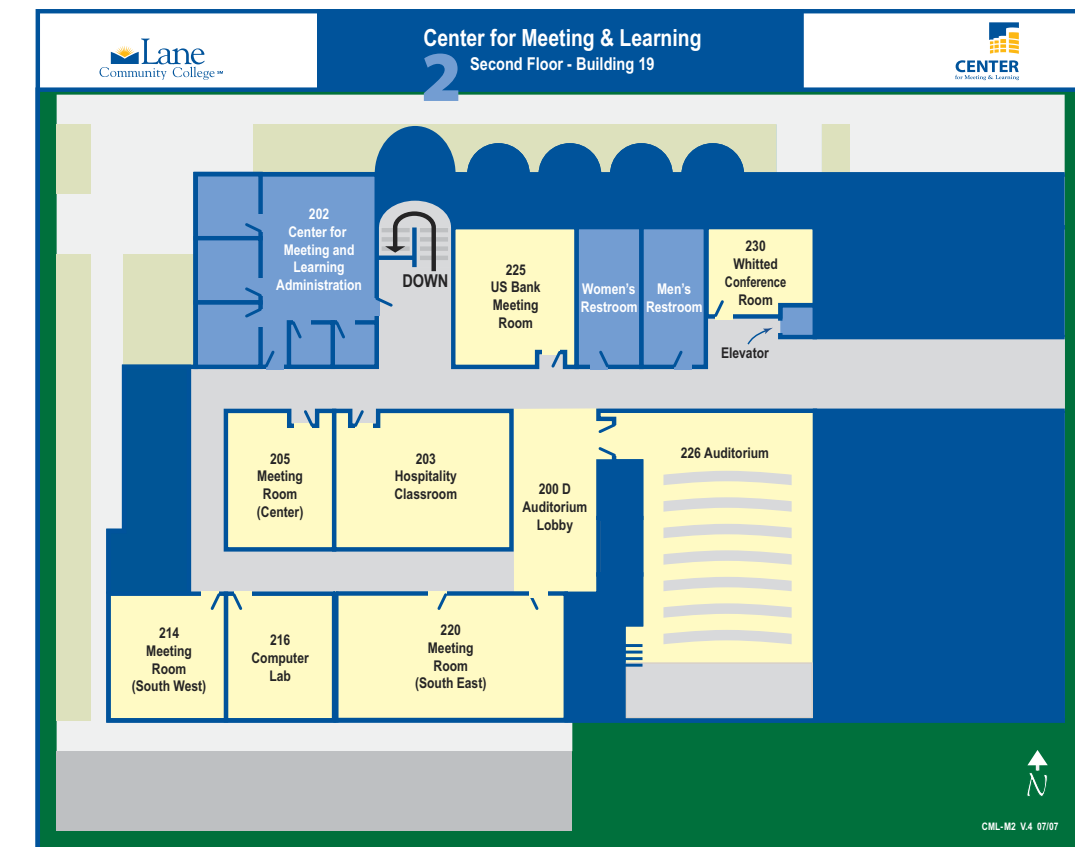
Lane Community College℠

Center for Meeting & Learning
2 Second Floor - Building 19

CENTER for Meeting & Learning

202 Center for Meeting and Learning Administration

DOWN

225 US Bank Meeting Room

Women's Restroom

Men's Restroom

230 Whitted Conference Room

Elevator

205 Meeting Room (Center)

203 Hospitality Classroom

200 D Auditorium Lobby

226 Auditorium

214 Meeting Room (South West)

216 Computer Lab

220 Meeting Room (South East)

N

CML-M2 V.4 07/07